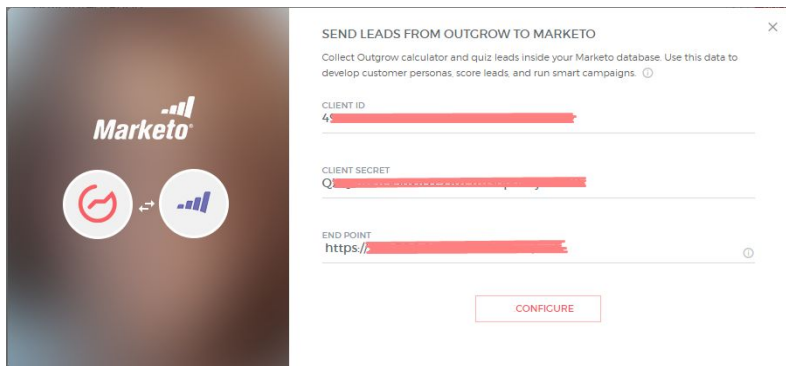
Marketo

SEND LEADS FROM OUTGROW TO MARKETO

Collect Outgrow calculator and quiz leads inside your Marketo database. Use this data to develop customer personas, score leads, and run smart campaigns. ⓘ

CLIENT ID
4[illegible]

CLIENT SECRET
Q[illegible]

END POINT
https://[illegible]

CONFIGURE